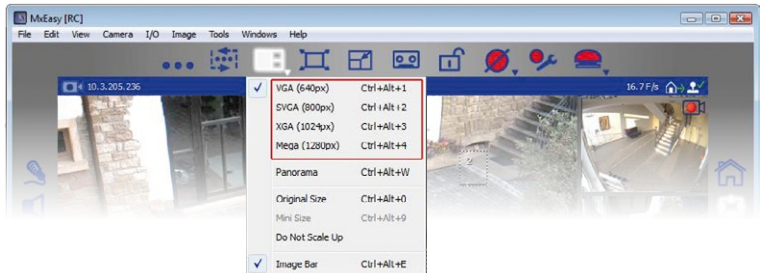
MxEasy [RC]

File Edit View Camera I/O Image Tools Windows Help

10.3.205.236

16.7 F/s

VGA (640px) Ctrl+Alt+1
SVGA (800px) Ctrl+Alt+2
XGA (1024px) Ctrl+Alt+3
Mega (1280px) Ctrl+Alt+4
Panorama Ctrl+Alt+W
Original Size Ctrl+Alt+0
Mini Size Ctrl+Alt+9
Do Not Scale Up
Image Bar Ctrl+Alt+E

2